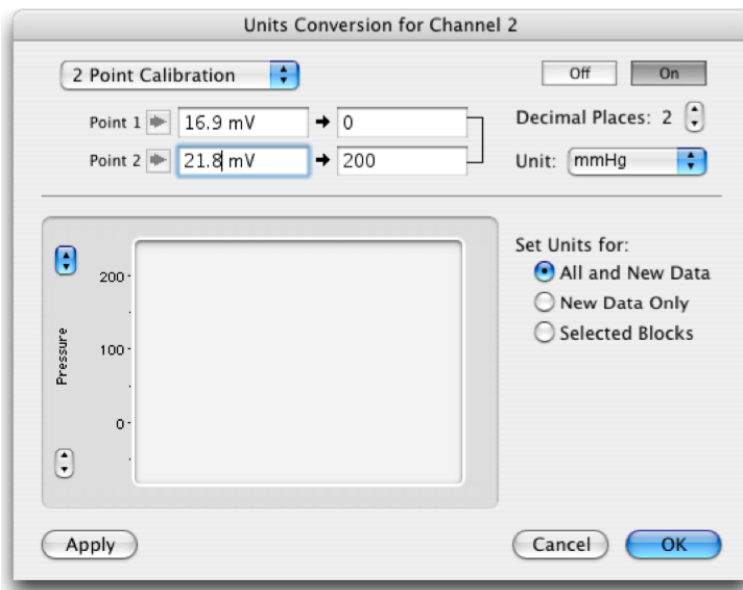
Units Conversion for Channel 2

2 Point Calibration

Off On

Point 1 16.9 mV → 0

Point 2 21.8 mV → 200

Decimal Places: 2

Unit: mmHg

200

Pressure

100

0

Set Units for:

All and New Data

New Data Only

Selected Blocks

Apply

Cancel

OK